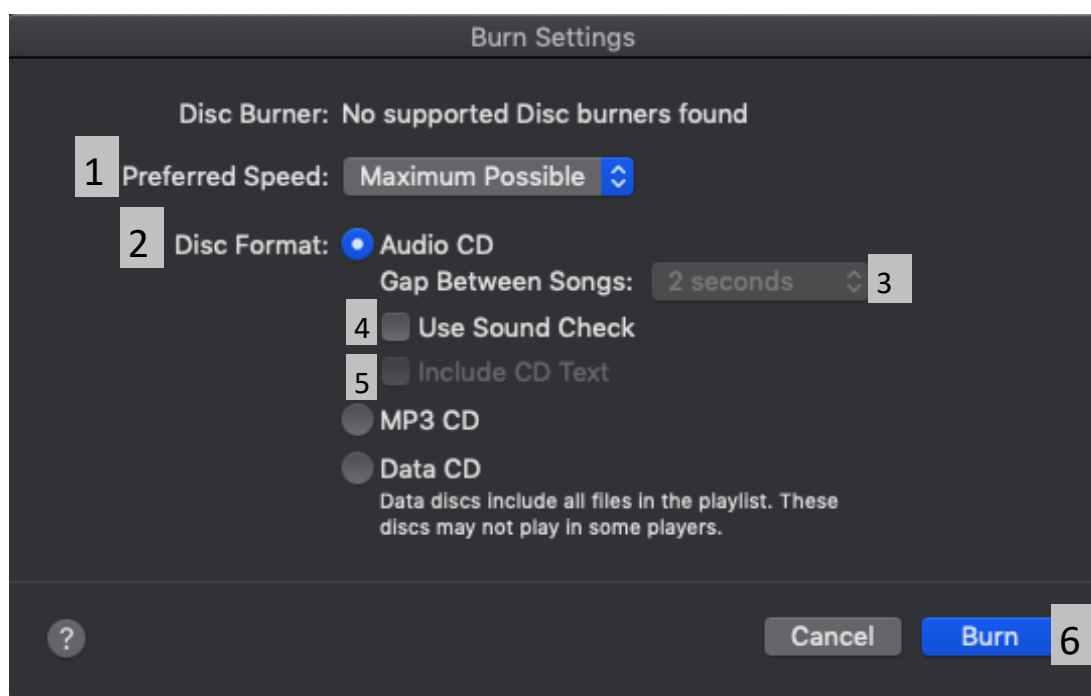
Burn Settings

Disc Burner: No supported Disc burners found

1 Preferred Speed: Maximum Possible

2 Disc Format: Audio CD

Gap Between Songs: 2 seconds 3

4 Use Sound Check

5 Include CD Text

MP3 CD

Data CD

Data discs include all files in the playlist. These discs may not play in some players.

?

Cancel

Burn 6